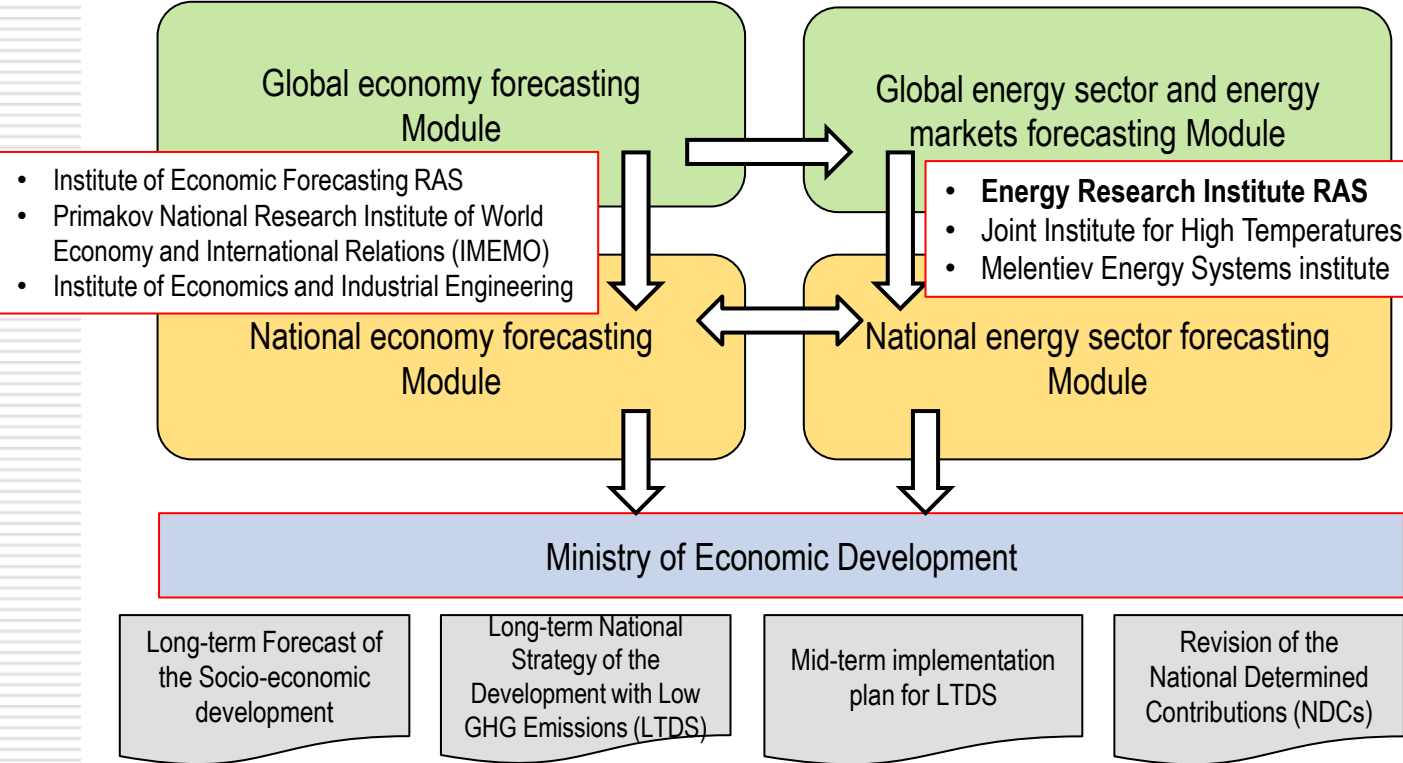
Global economy forecasting Module

Global energy sector and energy markets forecasting Module

- Institute of Economic Forecasting RAS
- Primakov National Research Institute of World Economy and International Relations (IMEMO)
- Institute of Economics and Industrial Engineering

- **Energy Research Institute RAS**
- Joint Institute for High Temperatures
- Melentiev Energy Systems institute

National economy forecasting Module

National energy sector forecasting Module

Ministry of Economic Development

Long-term Forecast of the Socio-economic development

Long-term National Strategy of the Development with Low GHG Emissions (LTDS)

Mid-term implementation plan for LTDS

Revision of the National Determined Contributions (NDCs)